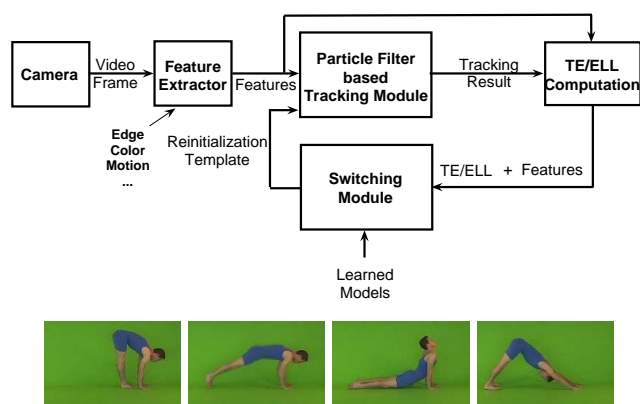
Camera

Video Frame

Feature Extractor

Edge
Color
Motion
...

Features

Particle Filter based Tracking Module

Tracking Result

TE/ELL Computation

Reinitialization Template

Switching Module

TE/ELL + Features

Learned Models